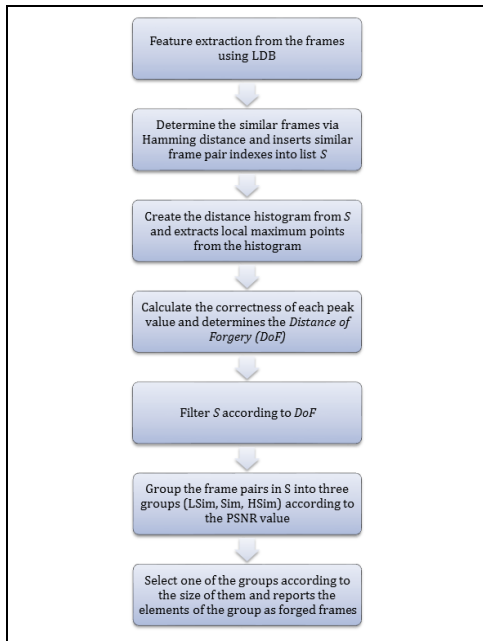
Feature extraction from the frames using LDB

Determine the similar frames via Hamming distance and inserts similar frame pair indexes into list $S$

Create the distance histogram from $S$ and extracts local maximum points from the histogram

Calculate the correctness of each peak value and determines the *Distance of Forgery (DoF)*

Filter $S$ according to *DoF*

Group the frame pairs in S into three groups (LSim, Sim, HSim) according to the PSNR value

Select one of the groups according to the size of them and reports the elements of the group as forged frames